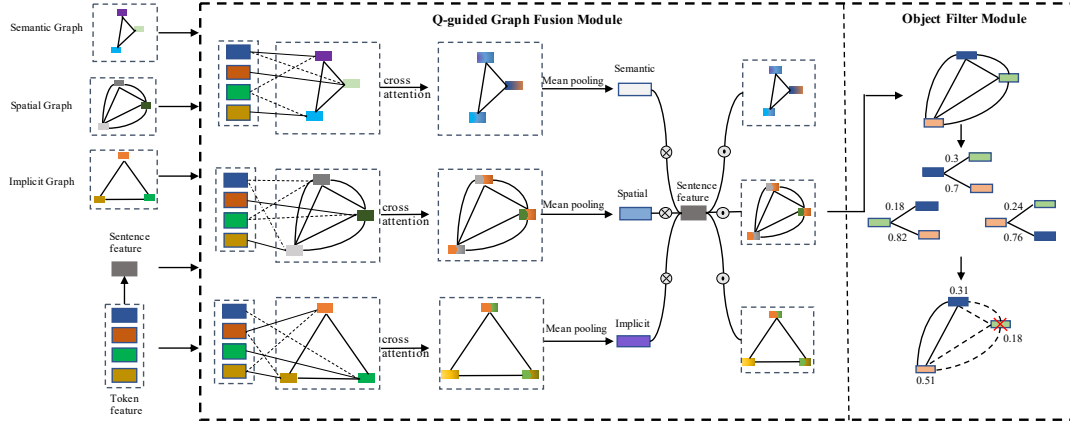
Semantic Graph

Spatial Graph

Implicit Graph

Sentence feature

Token feature

Q-guided Graph Fusion Module

cross attention

cross attention

cross attention

Mean pooling

Semantic

Mean pooling

Spatial

Sentence feature

Mean pooling

Implicit

Object Filter Module

0.3

0.7

0.18

0.82

0.24

0.76

0.31

0.18

0.51